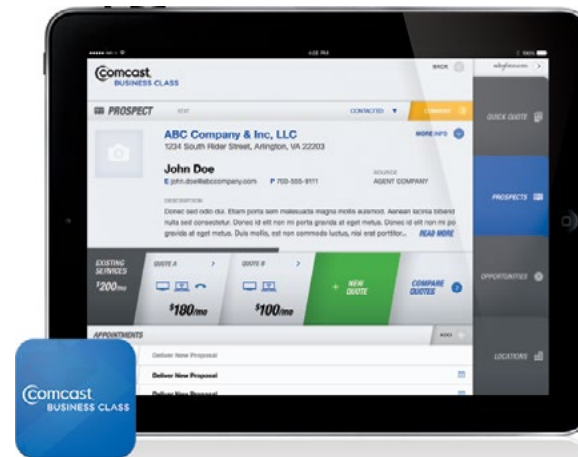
4:02 PM

Comcast BUSINESS CLASS

BACK

PROSPECT

CONTACTED

COMMENT

QUICK QUOTE

ABC Company & Inc, LLC
1234 South Rider Street, Arlington, VA 22203

MORE INFO

John Doe
E john.doe@abccompany.com P 703-555-9111

SOURCE
AGENT COMPANY

DESCRIPTION
Donec sed odio dui. Etiam porta sem malesuada magna mollis euismod. Aenean lacinia bibendum nulla sed consectetur. Donec id elit non mi porta gravida at eget metus. Donec id elit non mi porta gravida at eget metus. Duis mollis, est non commodo luctus, nisi erat porttitor... READ MORE

PROSPECTS

EXISTING SERVICES
$200/mo

QUOTE A
$180/mo

QUOTE B
$100/mo

+ NEW QUOTE

COMPARE QUOTES

OPPORTUNITIES

APPOINTMENTS

Deliver New Proposal

Deliver New Proposal

Deliver New Proposal

LOCATIONS

Comcast BUSINESS CLASS